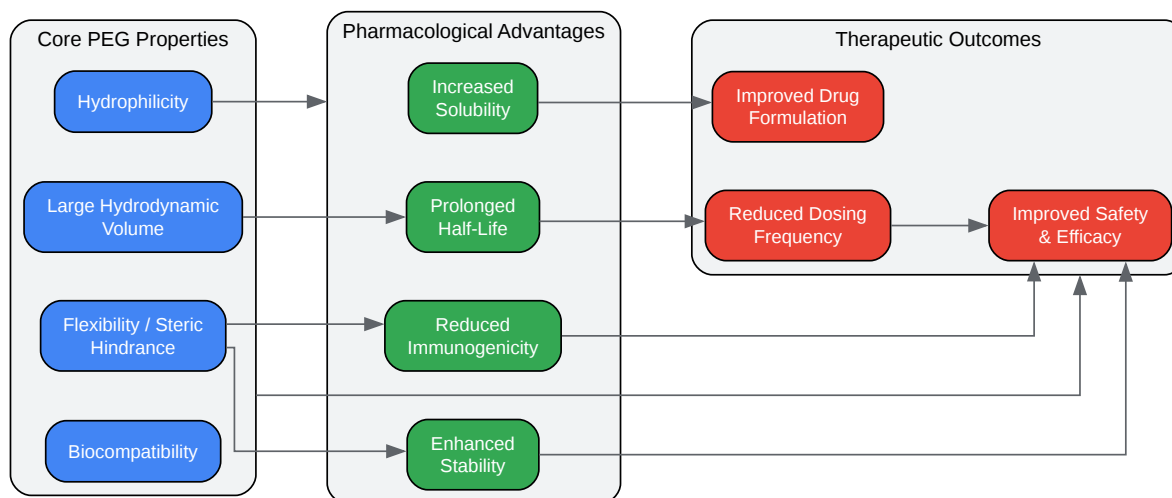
Core PEG Properties

Hydrophilicity

Large Hydrodynamic Volume

Flexibility / Steric Hindrance

Biocompatibility

Pharmacological Advantages

Increased Solubility

Prolonged Half-Life

Reduced Immunogenicity

Enhanced Stability

Therapeutic Outcomes

Improved Drug Formulation

Reduced Dosing Frequency

Improved Safety & Efficacy